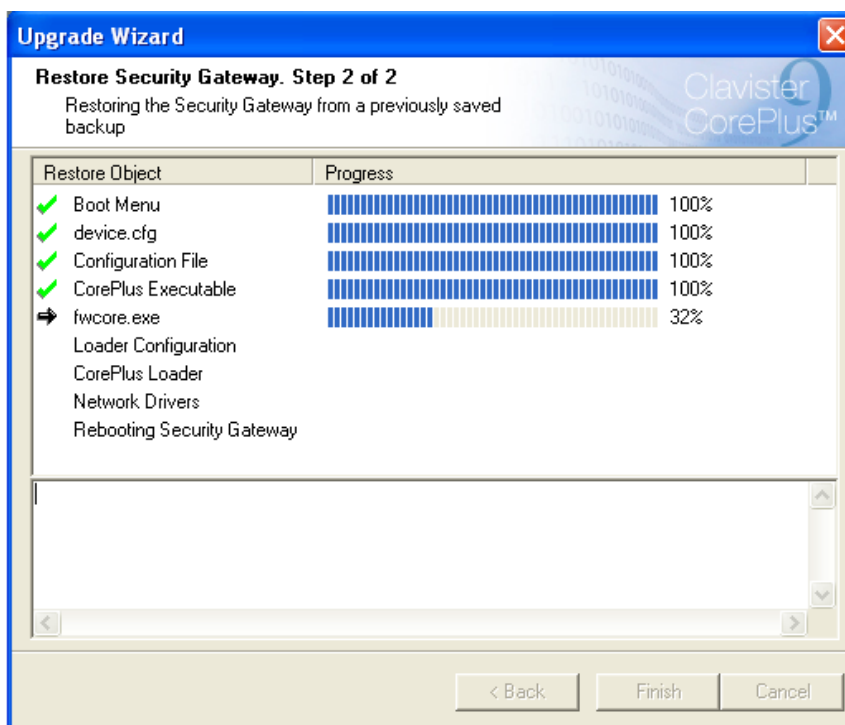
Upgrade Wizard

Restore Security Gateway. Step 2 of 2
Restoring the Security Gateway from a previously saved backup

Clavister CorePlus™ 9

| Restore Object | Progress |
|---|---|
| Boot Menu | 100% |
| device.cfg | 100% |
| Configuration File | 100% |
| CorePlus Executable | 100% |
| fwcore.exe | 32% |
| Loader Configuration | |
| CorePlus Loader | |
| Network Drivers | |
| Rebooting Security Gateway | |

< Back
Finish
Cancel